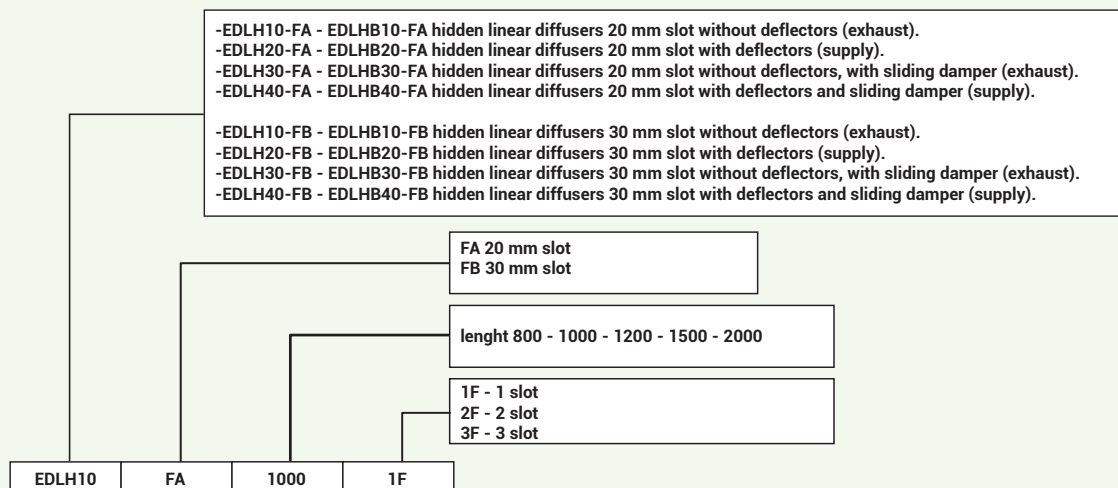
-EDLH10-FA - EDLHB10-FA hidden linear diffusers 20 mm slot without deflectors (exhaust).
-EDLH20-FA - EDLHB20-FA hidden linear diffusers 20 mm slot with deflectors (supply).
-EDLH30-FA - EDLHB30-FA hidden linear diffusers 20 mm slot without deflectors, with sliding damper (exhaust).
-EDLH40-FA - EDLHB40-FA hidden linear diffusers 20 mm slot with deflectors and sliding damper (supply).

-EDLH10-FB - EDLHB10-FB hidden linear diffusers 30 mm slot without deflectors (exhaust).
-EDLH20-FB - EDLHB20-FB hidden linear diffusers 30 mm slot with deflectors (supply).
-EDLH30-FB - EDLHB30-FB hidden linear diffusers 30 mm slot without deflectors, with sliding damper (exhaust).
-EDLH40-FB - EDLHB40-FB hidden linear diffusers 30 mm slot with deflectors and sliding damper (supply).

FA 20 mm slot
FB 30 mm slot

lenght 800 - 1000 - 1200 - 1500 - 2000

1F - 1 slot
2F - 2 slot
3F - 3 slot

| EDLH10 | FA | 1000 | 1F |
|---|---|---|---|